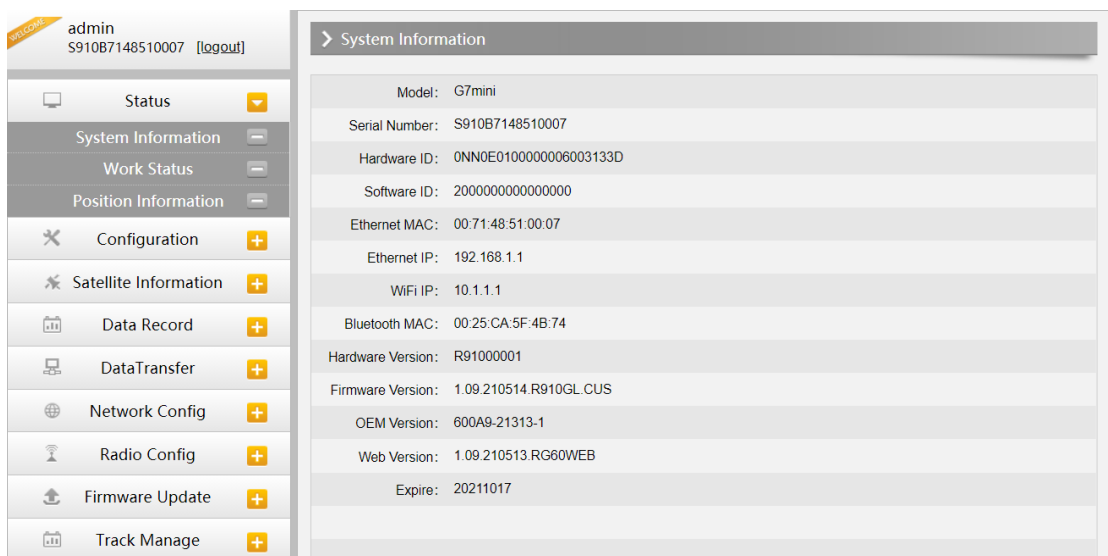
WELCOME
admin
S910B7148510007 [logout]

Status
System Information
Work Status
Position Information
Configuration
Satellite Information
Data Record
DataTransfer
Network Config
Radio Config
Firmware Update
Track Manage

System Information

| | |
|---|---|
| Model: | G7mini |
| Serial Number: | S910B7148510007 |
| Hardware ID: | 0NN0E0100000006003133D |
| Software ID: | 2000000000000000 |
| Ethernet MAC: | 00:71:48:51:00:07 |
| Ethernet IP: | 192.168.1.1 |
| WiFi IP: | 10.1.1.1 |
| Bluetooth MAC: | 00:25:CA:5F:4B:74 |
| Hardware Version: | R91000001 |
| Firmware Version: | 1.09.210514.R910GL.CUS |
| OEM Version: | 600A9-21313-1 |
| Web Version: | 1.09.210513.RG60WEB |
| Expire: | 20211017 |